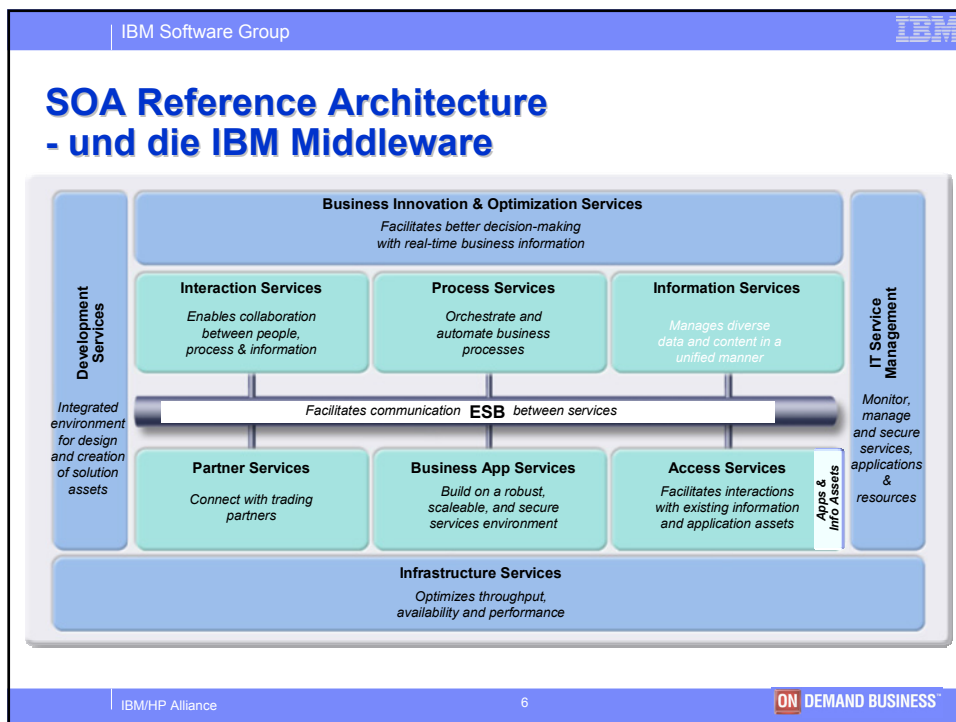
IBM Software Group

IBM

SOA Reference Architecture
- und die IBM Middleware

Business Innovation & Optimization Services
Facilitates better decision-making with real-time business information

Development Services

Integrated environment for design and creation of solution assets

Interaction Services
Enables collaboration between people, process & information

Process Services
Orchestrate and automate business processes

Information Services
Manages diverse data and content in a unified manner

IT Service Management

Monitor, manage and secure services, applications & resources

Facilitates communication ESB between services

Partner Services
Connect with trading partners

Business App Services
Build on a robust, scaleable, and secure services environment

Access Services
Facilitates interactions with existing information and application assets

Apps & Info Assets

Infrastructure Services
Optimizes throughput, availability and performance

IBM/HP Alliance

6

ON DEMAND BUSINESS™